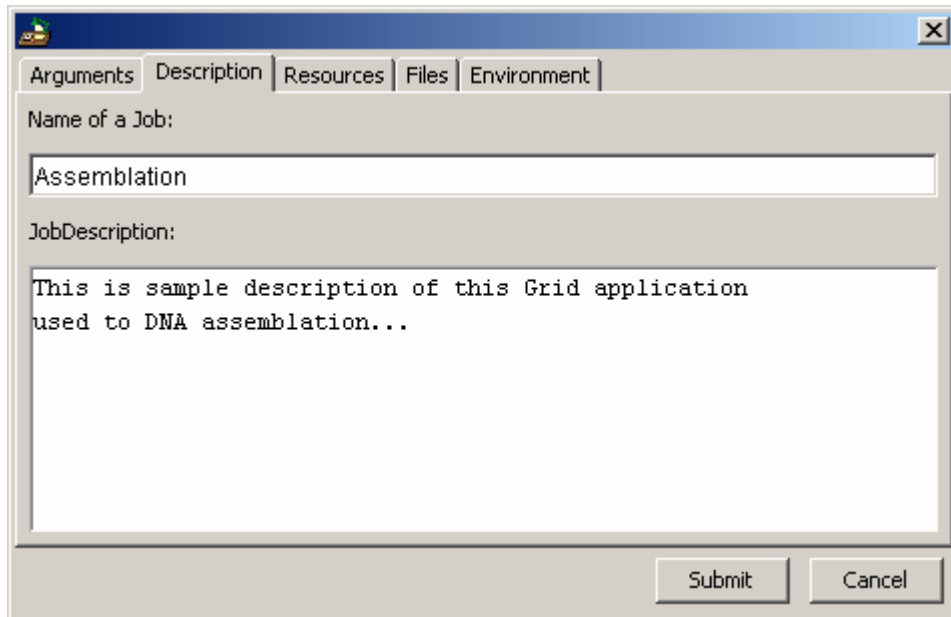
Arguments | Description | Resources | Files | Environment

Name of a Job:

Assemblation

JobDescription:

This is sample description of this Grid application used to DNA assemblation...

Submit

Cancel